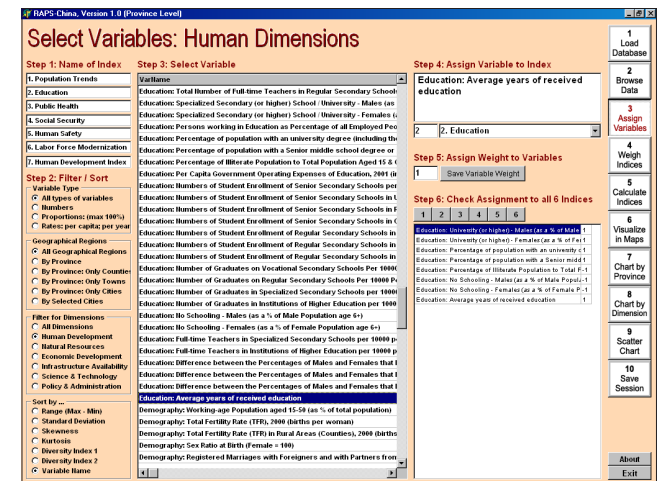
RAPS-China, Version 1.0 (Province Level)

Select Variables: Human Dimensions

Step 1: Name of Index

1. Population Trends
2. Education
3. Public Health
4. Social Security
5. Human Safety
6. Labor Force Modernization
7. Human Development Index

Step 2: Filter / Sort

Variable Type
All types of variables
Numbers
Proportions: (max 100%)
Rates: per capita; per year

Geographical Regions
All Geographical Regions
By Province
By Province: Only Counties
By Province: Only Towns
By Province: Only Cities
By Selected Cities

Filter for Dimensions
All Dimensions
Human Development
Natural Resources
Economic Development
Infrastructure Availability
Science & Technology
Policy & Administration

Sort by ...
Range (Max - Min)
Standard Deviation
Skewness
Kurtosis
Diversity Index 1
Diversity Index 2
Variable Name

Step 3: Select Variable

VarName
Education: Total Number of Full-time Teachers in Regular Secondary Schools
Education: Specialized Secondary (or higher) School / University - Males (as
Education: Specialized Secondary (or higher) School / University - Females (a
Education: Persons working in Education as Percentage of all Employed Peo
Education: Percentage of population with an university degree (including the
Education: Percentage of population with a Senior middle school degree or
Education: Percentage of Illiterate Population Aged 15 & O
Education: Per Capita Government Operating Expenses of Education, 2001 (in
Education: Numbers of Student Enrollment of Senior Secondary Schools per
Education: Numbers of Student Enrollment of Senior Secondary Schools in U
Education: Numbers of Student Enrollment of Senior Secondary Schools in R
Education: Numbers of Student Enrollment of Senior Secondary Schools in
Education: Numbers of Student Enrollment of Regular Secondary Schools in
Education: Numbers of Student Enrollment of Regular Secondary Schools in
Education: Numbers of Student Enrollment of Regular Secondary Schools in
Education: Number of Graduates on Vocational Secondary Schools Per 10000
Education: Number of Graduates on Regular Secondary Schools Per 10000 P
Education: Number of Graduates in Specialized Secondary Schools per 10000
Education: Number of Graduates in Institutions of Higher Education per 1000
Education: No Schooling - Males (as a % of Male Population age 6+)
Education: No Schooling - Females (as a % of Female Population age 6+)
Education: Full-time Teachers in Specialized Secondary Schools per 10000 p
Education: Full-time Teachers in Institutions of Higher Education per 10000 p
Education: Difference between the Percentages of Males and Females that I
Education: Difference between the Percentages of Males and Females that I
Education: Difference between the Percentages of Males and Females that I
Education: Average years of received education
Demography: Working-age Population aged 15-50 (as % of total population)
Demography: Total Fertility Rate (TFR), 2000 (births per woman)
Demography: Total Fertility Rate (TFR) in Rural Areas (Counties), 2000 (births
Demography: Sex Ratio at Birth (Female = 100)
Demography: Registered Marriages with Foreigners and with Partners from

Step 4: Assign Variable to Index

Education: Average years of received education

2 | 2. Education

Step 5: Assign Weight to Variables

1 | Save Variable Weight

Step 6: Check Assignment to all 6 Indices

1 | 2 | 3 | 4 | 5 | 6

Education: University (or higher) - Males (as a % of Male 1
Education: University (or higher) - Females (as a % of Fe 1
Education: Percentage of population with an university c 1
Education: Percentage of population with a Senior midd 1
Education: Percentage of Illiterate Population to Total F -1
Education: No Schooling - Males (as a % of Male Popul -1
Education: No Schooling - Females (as a % of Female P -1
Education: Average years of received education 1

1 Load Database
2 Browse Data
3 Assign Variables
4 Weigh Indices
5 Calculate Indices
6 Visualize in Maps
7 Chart by Province
8 Chart by Dimension
9 Scatter Chart
10 Save Session

About
Exit